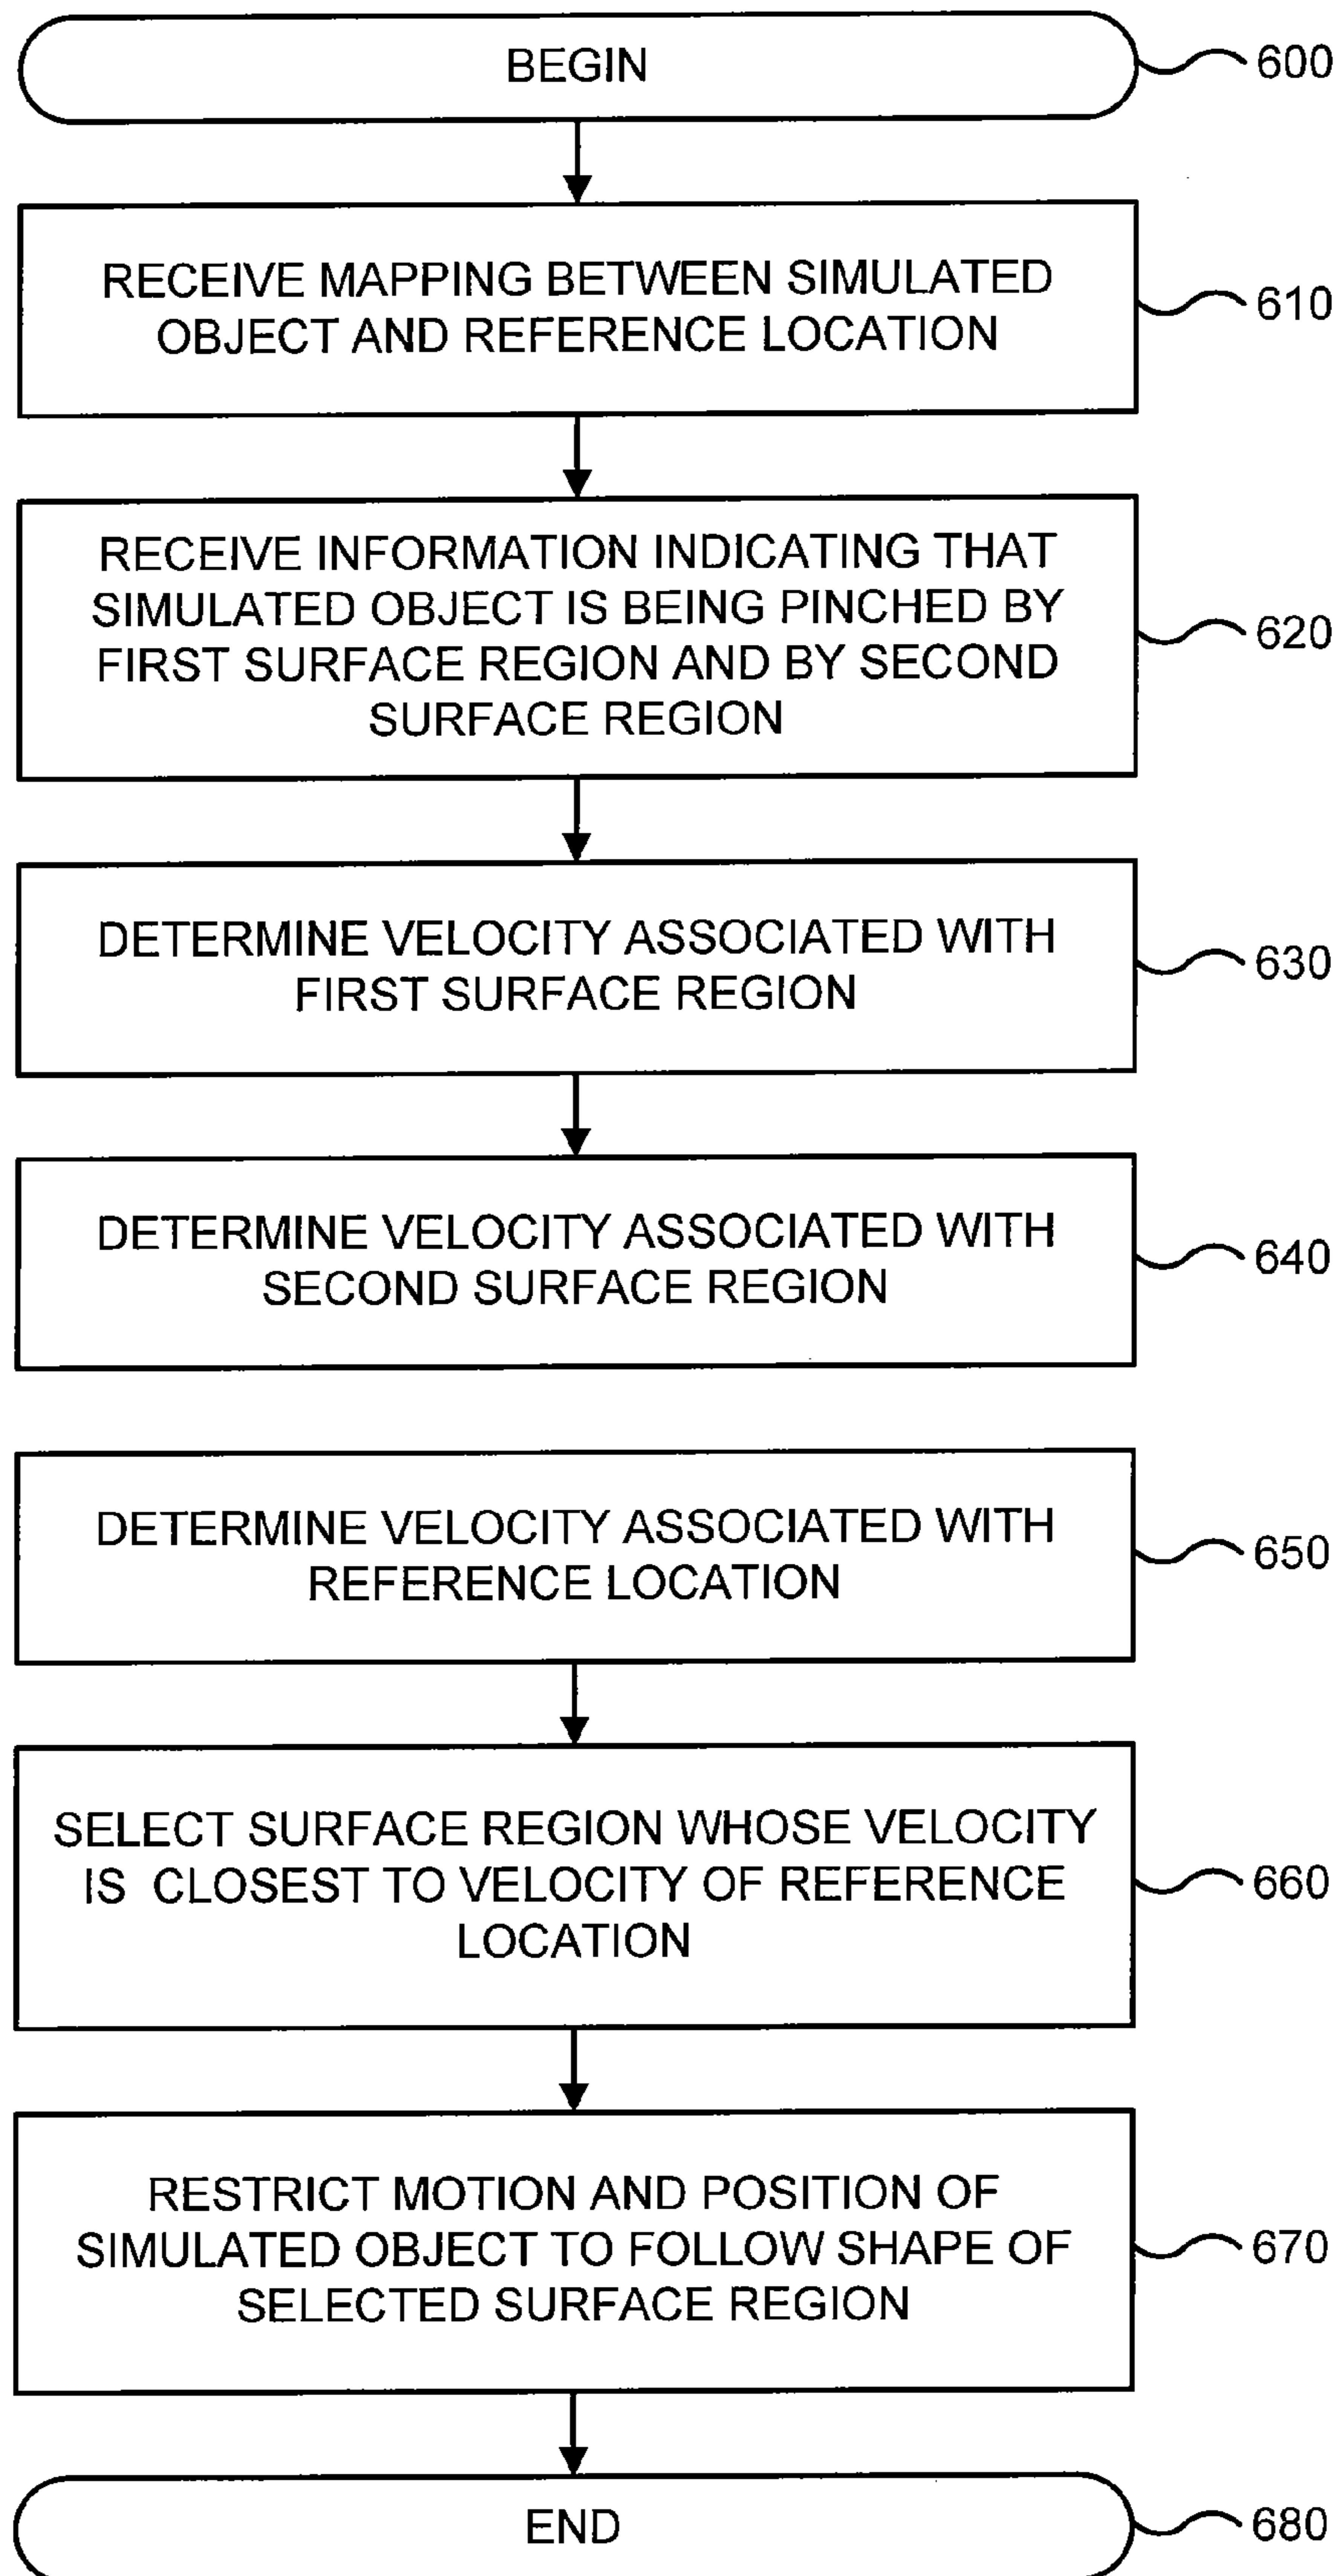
BEGIN

600

RECEIVE MAPPING BETWEEN SIMULATED OBJECT AND REFERENCE LOCATION

610

RECEIVE INFORMATION INDICATING THAT SIMULATED OBJECT IS BEING PINCHED BY FIRST SURFACE REGION AND BY SECOND SURFACE REGION

620

DETERMINE VELOCITY ASSOCIATED WITH FIRST SURFACE REGION

630

DETERMINE VELOCITY ASSOCIATED WITH SECOND SURFACE REGION

640

DETERMINE VELOCITY ASSOCIATED WITH REFERENCE LOCATION

650

SELECT SURFACE REGION WHOSE VELOCITY IS CLOSEST TO VELOCITY OF REFERENCE LOCATION

660

RESTRICT MOTION AND POSITION OF SIMULATED OBJECT TO FOLLOW SHAPE OF SELECTED SURFACE REGION

670

END

680